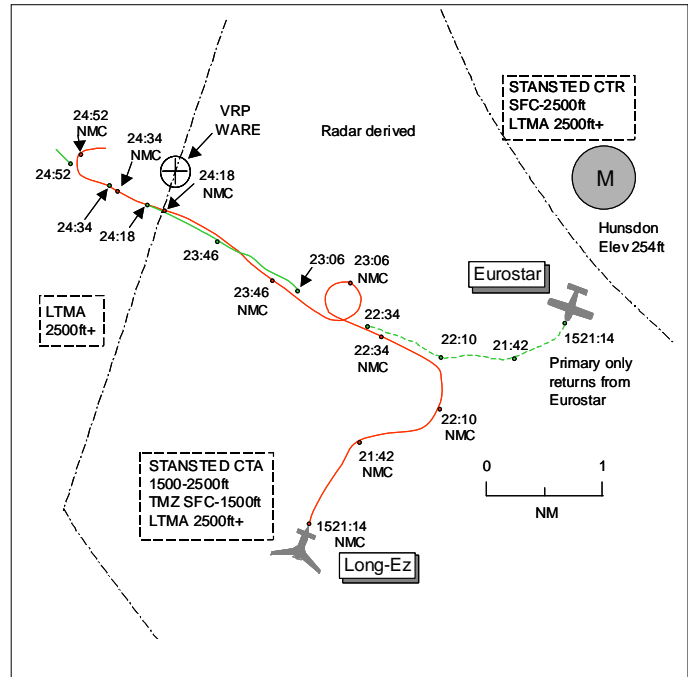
STANSTED CTR
SFC-2500ft
LTMA 2500ft+

M

Hunsdon
Elev 254ft

Radar derived

VRP
WARE

24:52
NMC

24:34
NMC

24:18
NMC

24:52

24:34

24:18

23:46

23:06

23:06
NMC

23:46
NMC

Eurostar

22:34

22:34
NMC

22:10

21:42

1521:14

Primary only returns from Eurostar

22:10
NMC

21:42
NMC

LTMA
2500ft+

STANSTED CTA
1500-2500ft
TMZ SFC-1500ft
LTMA 2500ft+

0 1
NM

1521:14
NMC

Long-Ez